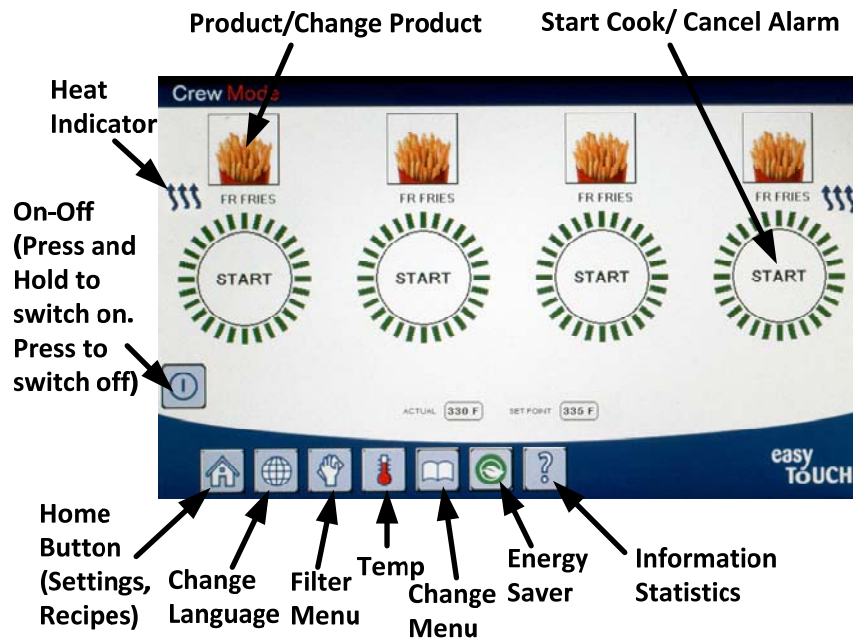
Product/Change Product

Start Cook/ Cancel Alarm

Heat Indicator

Crew Mode

FR FRIES

FR FRIES

FR FRIES

FR FRIES

On-Off (Press and Hold to switch on. Press to switch off)

START

START

START

START

ACTUAL 330 F

SET POINT 335 F

easy TOUCH

Home Button (Settings, Recipes)

Change Language

Filter Menu

Temp

Change Menu

Energy Saver

Information Statistics